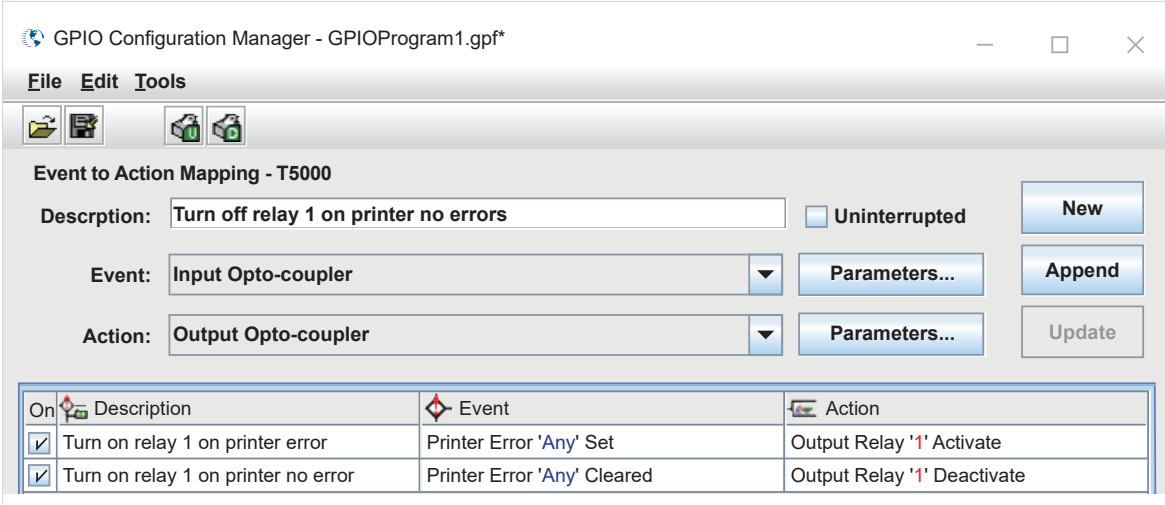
GPIO Configuration Manager - GPIOProgram1.gpf*

File Edit Tools

Event to Action Mapping - T5000

Descrption: Turn off relay 1 on printer no errors

Uninterrupted

New

Event: Input Opto-coupler

Parameters...

Append

Action: Output Opto-coupler

Parameters...

Update

| On | Description | Event | Action |
|---|---|---|---|
| ✓ | Turn on relay 1 on printer error | Printer Error 'Any' Set | Output Relay '1' Activate |
| ✓ | Turn on relay 1 on printer no error | Printer Error 'Any' Cleared | Output Relay '1' Deactivate |